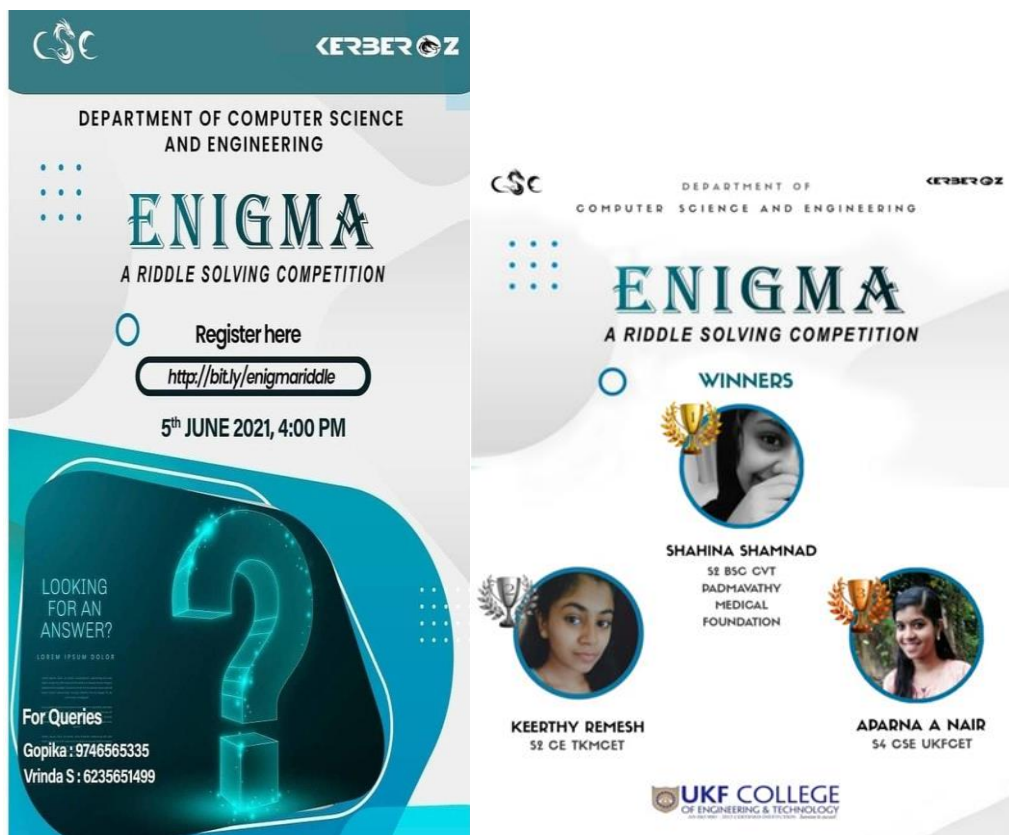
CSE

KERBEROZ

DEPARTMENT OF COMPUTER SCIENCE AND ENGINEERING

ENIGMA

A RIDDLE SOLVING COMPETITION

Register here

http://bit.ly/enigmariddle

5th JUNE 2021, 4:00 PM

LOOKING FOR AN ANSWER?

LOREM IPSUM DOLOR

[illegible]

For Queries

Gopika : 9746565335

Vrinda S : 6235651499

CSE

KERBEROZ

DEPARTMENT OF COMPUTER SCIENCE AND ENGINEERING

ENIGMA

A RIDDLE SOLVING COMPETITION

WINNERS

SHAHINA SHAMNAD
S2 BSC CVT
PADMAVATHY MEDICAL FOUNDATION

KEERTHY REMESH
S2 CE TKMCET

APARNA A NAIR
S4 CSE UKFCET

UKF COLLEGE
OF ENGINEERING & TECHNOLOGY
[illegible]